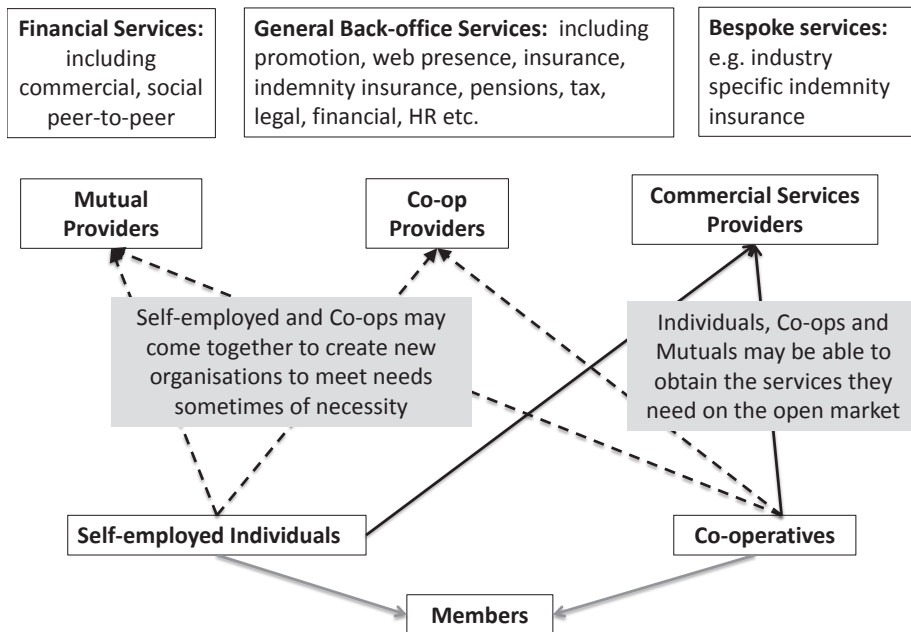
**Financial Services:** including commercial, social peer-to-peer

**General Back-office Services:** including promotion, web presence, insurance, indemnity insurance, pensions, tax, legal, financial, HR etc.

**Bespoke services:** e.g. industry specific indemnity insurance

**Mutual Providers**

**Co-op Providers**

**Commercial Services Providers**

Self-employed and Co-ops may come together to create new organisations to meet needs sometimes of necessity

Individuals, Co-ops and Mutuals may be able to obtain the services they need on the open market

**Self-employed Individuals**

**Co-operatives**

**Members**